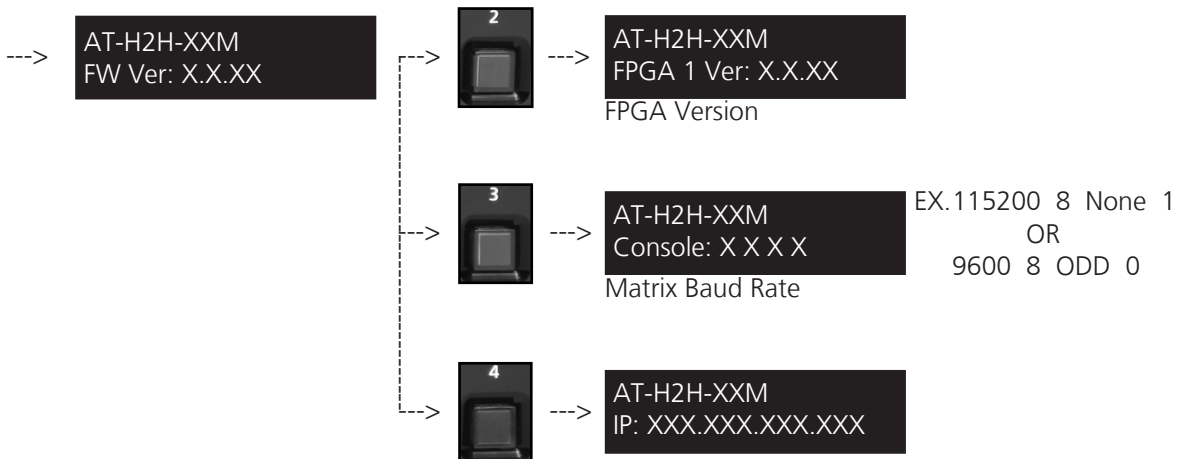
--->

AT-H2H-XXM
FW Ver: X.X.XX

--->

2

--->

AT-H2H-XXM
FPGA 1 Ver: X.X.XX

FPGA Version

--->

3

--->

AT-H2H-XXM
Console: X X X X

Matrix Baud Rate

EX. 115200 8 None 1
OR
9600 8 ODD 0

--->

4

--->

AT-H2H-XXM
IP: XXX.XXX.XXX.XXX